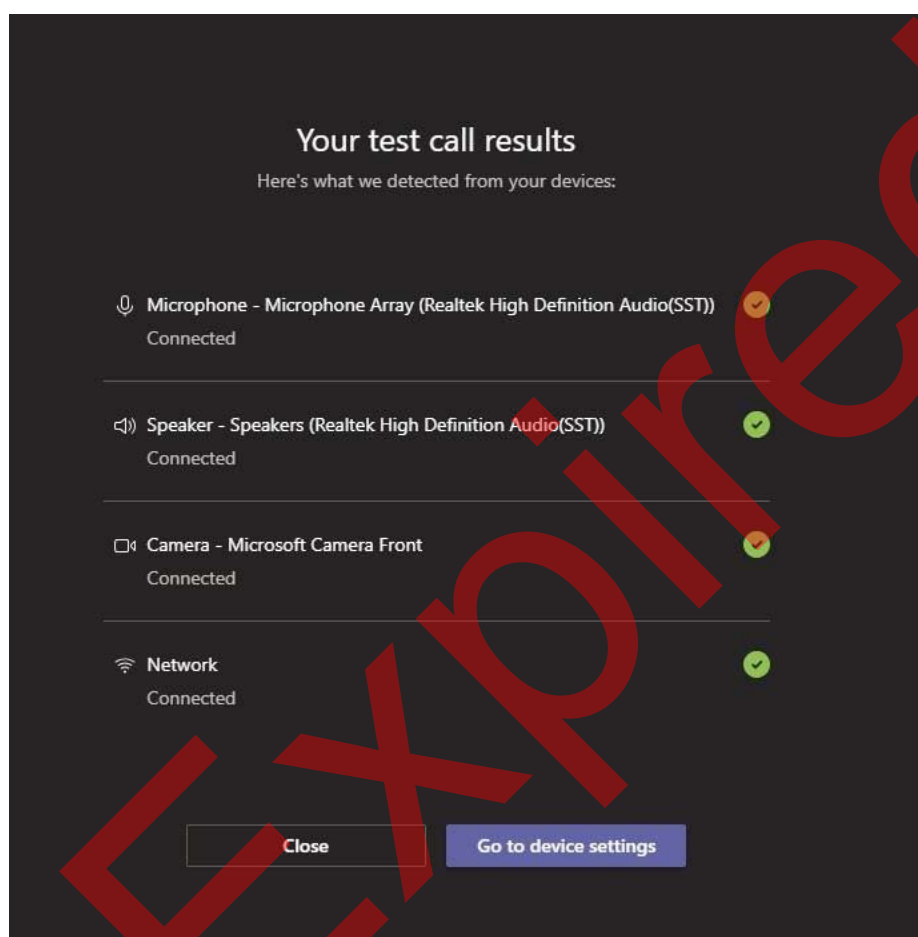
Your test call results

Here's what we detected from your devices:

Microphone - Microphone Array (Realtek High Definition Audio(SST))

Connected

Speaker - Speakers (Realtek High Definition Audio(SST))

Connected

Camera - Microsoft Camera Front

Connected

Network

Connected

Close

Go to device settings

Expired